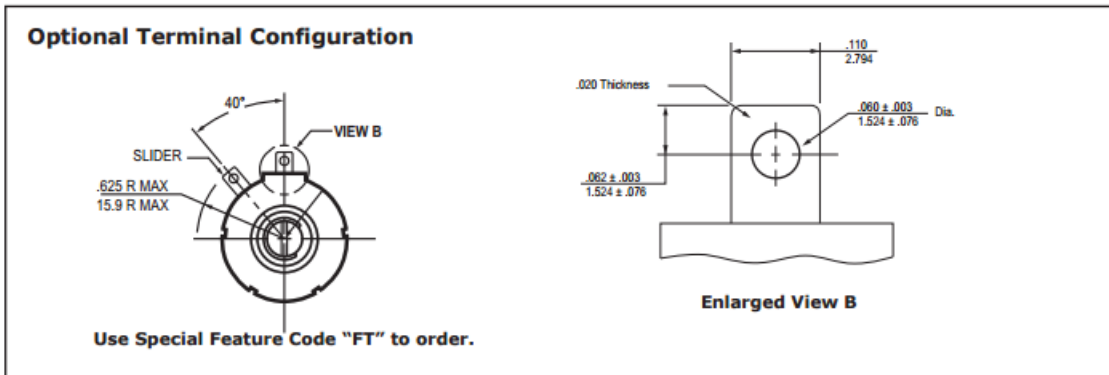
Optional Terminal Configuration

40°

VIEW B

SLIDER

.625 R MAX
15.9 R MAX

Use Special Feature Code "FT" to order.

.110
2.794

.020 Thickness

.060 ± .003
1.524 ± .076
Dia.

.062 ± .003
1.524 ± .076

Enlarged View B